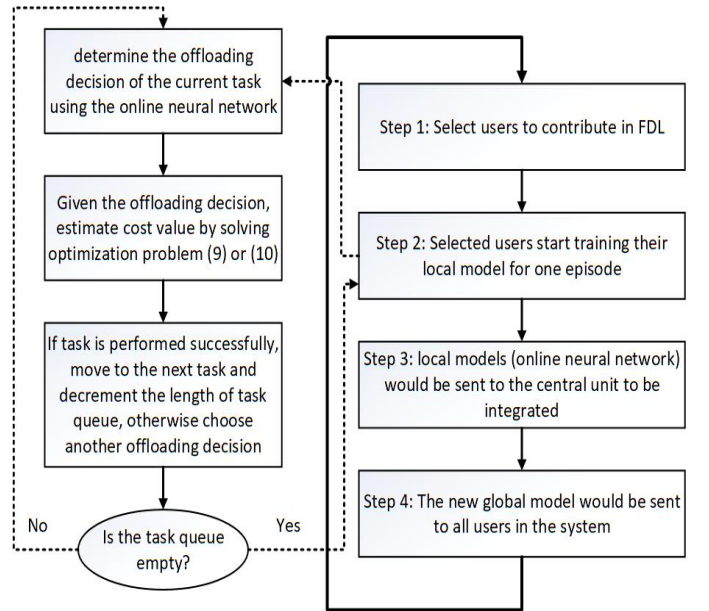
determine the offloading decision of the current task using the online neural network

Given the offloading decision, estimate cost value by solving optimization problem (9) or (10)

If task is performed successfully, move to the next task and decrement the length of task queue, otherwise choose another offloading decision

No

Is the task queue empty?

Yes

Step 1: Select users to contribute in FDL

Step 2: Selected users start training their local model for one episode

Step 3: local models (online neural network) would be sent to the central unit to be integrated

Step 4: The new global model would be sent to all users in the system